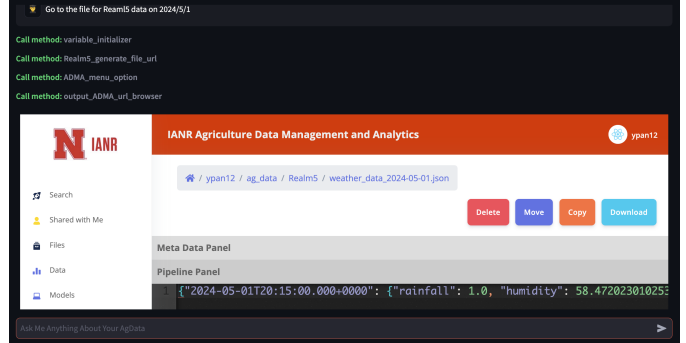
Go to the file for Realm5 data on 2024/5/1

Call method: variable_initializer

Call method: Realm5_generate_file_url

Call method: ADMA_menu_option

Call method: output_ADMA_url_browser

N IANR

IANR Agriculture Data Management and Analytics

ypan12

/ ypan12 / ag_data / Realm5 / weather_data_2024-05-01.json

Delete Move Copy Download

Search

Shared with Me

Files

Data

Models

Meta Data Panel

Pipeline Panel

1 {"2024-05-01T20:15:00.000+0000": {"rainfall": 1.0, "humidity": 58.47202301025

Ask Me Anything About Your AgData